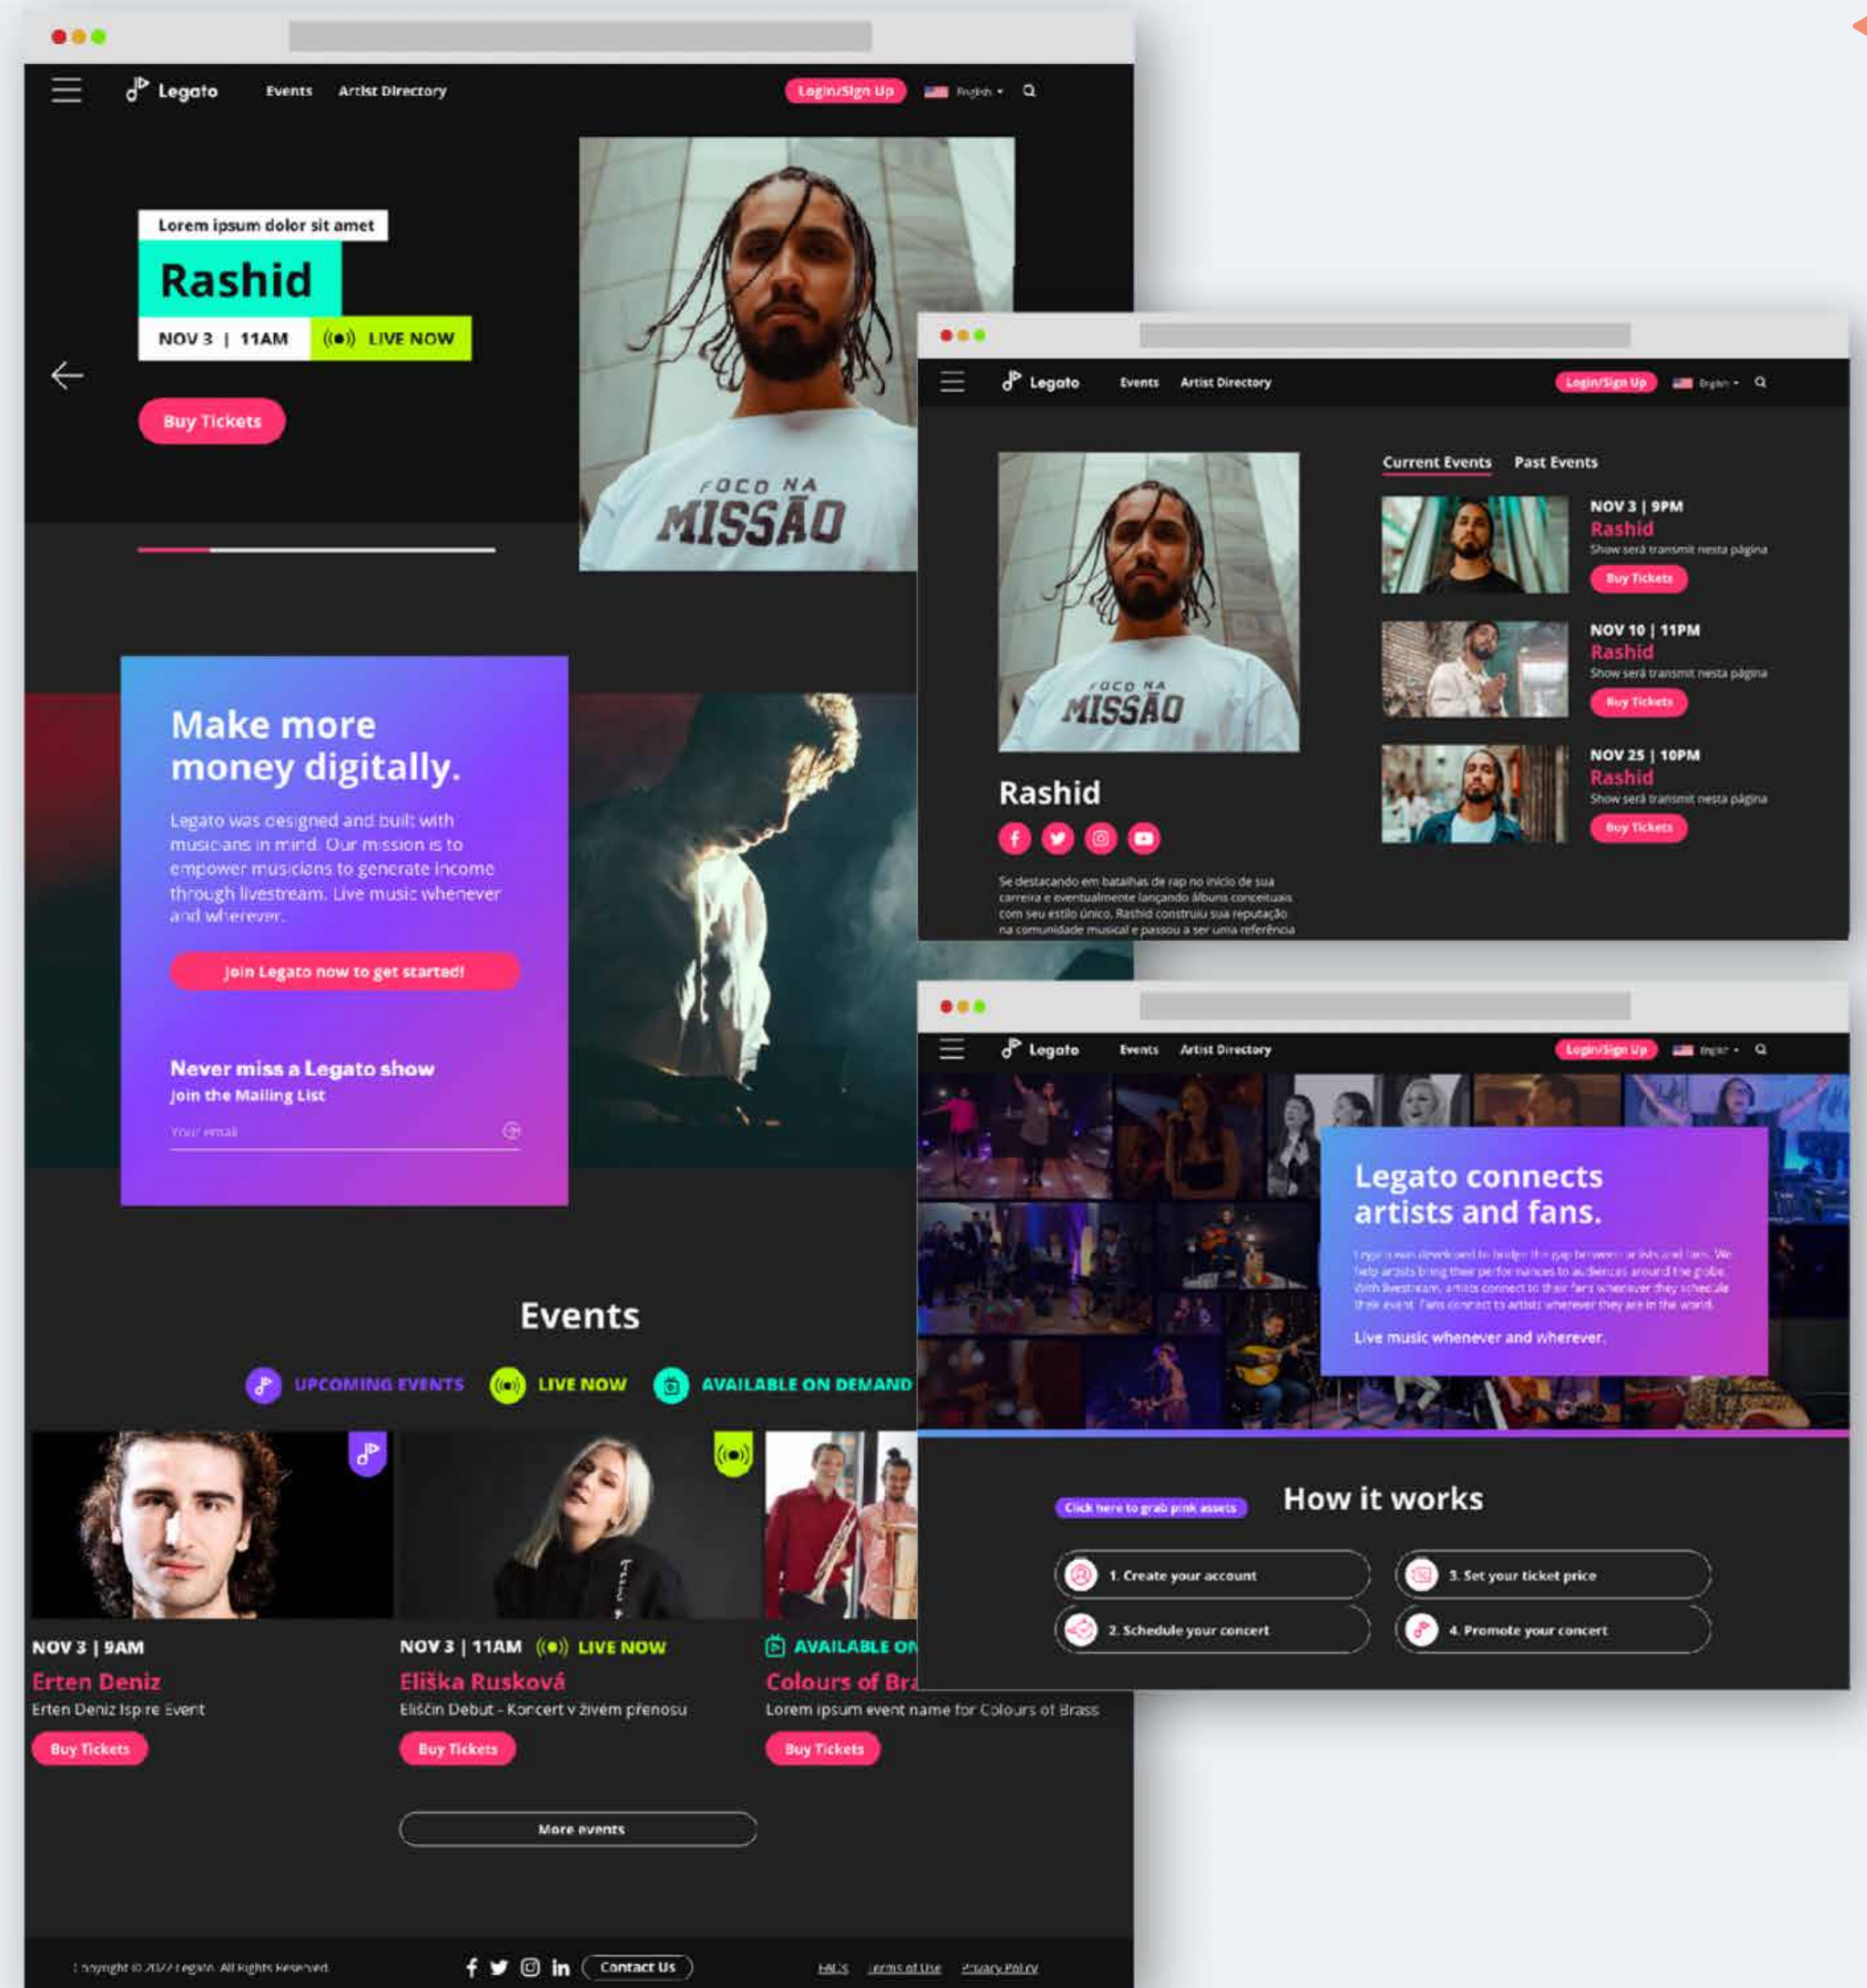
Legato Events Artist Directory Login/Sign Up English

Lorem ipsum dolor sit amet
Rashid
NOV 3 | 11AM LIVE NOW
Buy Tickets

FOCO NA MISSÃO

Make more money digitally.
Legato was designed and built with musicians in mind. Our mission is to empower musicians to generate income through livestream. Live music whenever and wherever.
Join Legato now to get started!

Never miss a Legato show
Join the Mailing List
Your email

Events
UPCOMING EVENTS LIVE NOW AVAILABLE ON DEMAND

NOV 3 | 9AM
Erten Deniz
Erten Deniz Ispire Event
Buy Tickets

NOV 3 | 11AM LIVE NOW
Eliška Rusková
Eliščin Debut - Koncert v živém přenosu
Buy Tickets

AVAILABLE ON
Colours of Bra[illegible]
Lorem ipsum event name for Colours of Brass
Buy Tickets

More events

Copyright © 2022 Legato. All Rights Reserved. Contact Us FAQs Terms of Use Privacy Policy

Legato Events Artist Directory Login/Sign Up English

FOCO NA MISSÃO
Rashid
Se destacando em batalhas de rap no início de sua carreira e eventualmente lançando álbuns conceituais com seu estilo único, Rashid construiu sua reputação na comunidade musical e passou a ser uma referência

Current Events Past Events
NOV 3 | 9PM
Rashid
Show será transmit nesta página
Buy Tickets
NOV 10 | 11PM
Rashid
Show será transmit nesta página
Buy Tickets
NOV 25 | 10PM
Rashid
Show será transmit nesta página
Buy Tickets

Legato Events Artist Directory Login/Sign Up English

Legato connects artists and fans.
Legato was developed to bridge the gap between artists and fans. We help artists bring their performances to audiences around the globe. With livestream, artists connect to their fans wherever they schedule their event. Fans connect to artists wherever they are in the world.
Live music whenever and wherever.

Click here to grab pink assets
How it works
1. Create your account
2. Schedule your concert
3. Set your ticket price
4. Promote your concert